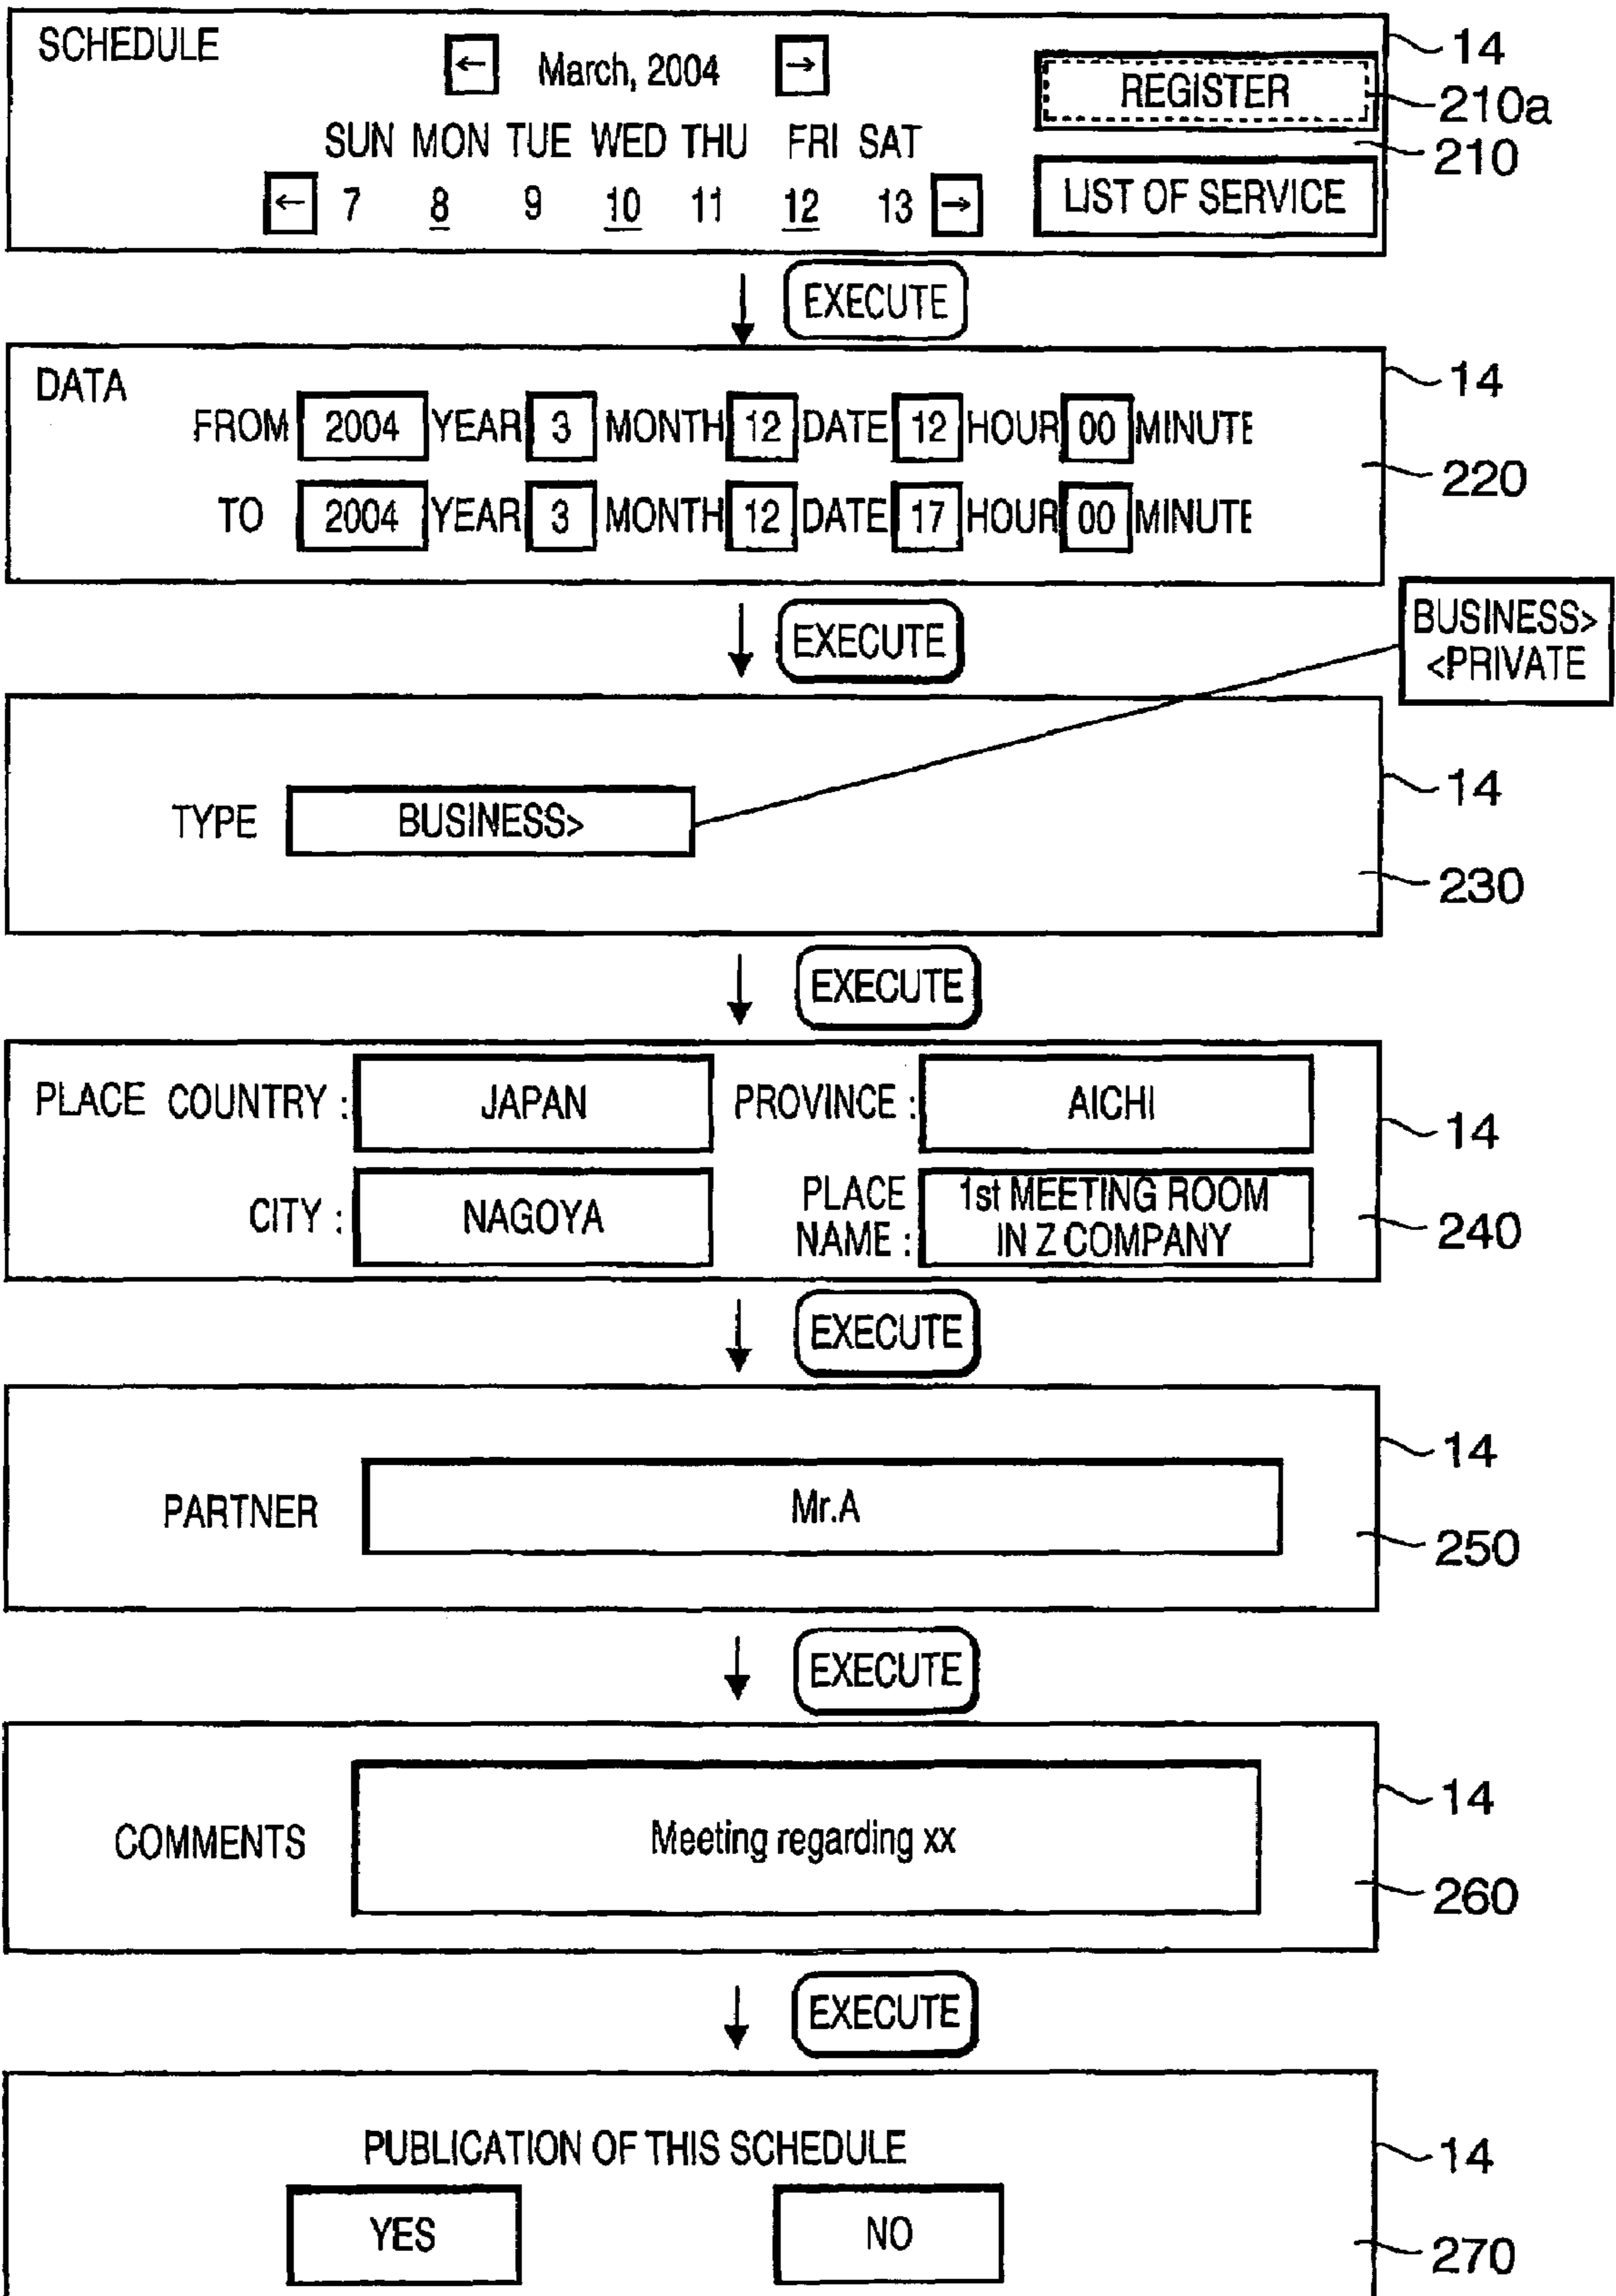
SCHEDULE

← March, 2004 →

SUN MON TUE WED THU FRI SAT

← 7 8 9 10 11 12 13 →

REGISTER

LIST OF SERVICE

14

210a

210

EXECUTE

DATA

FROM 2004 YEAR 3 MONTH 12 DATE 12 HOUR 00 MINUTE

TO 2004 YEAR 3 MONTH 12 DATE 17 HOUR 00 MINUTE

14

220

EXECUTE

BUSINESS>
<PRIVATE

TYPE BUSINESS>

14

230

EXECUTE

PLACE COUNTRY : JAPAN PROVINCE : AICHI

CITY : NAGOYA PLACE NAME : 1st MEETING ROOM IN Z COMPANY

14

240

EXECUTE

PARTNER Mr.A

14

250

EXECUTE

COMMENTS Meeting regarding xx

14

260

EXECUTE

PUBLICATION OF THIS SCHEDULE

YES NO

14

270